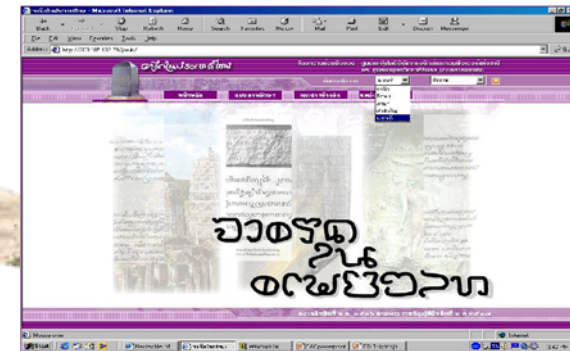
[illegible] - Microsoft Internet Explorer

Back Forward Stop Refresh Home Search Favorites History Mail Print Edit Discuss Messenger

File Edit View Favorites Tools Help

Address http://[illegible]

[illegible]

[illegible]

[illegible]

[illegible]

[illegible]

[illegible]

Internet

Start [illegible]